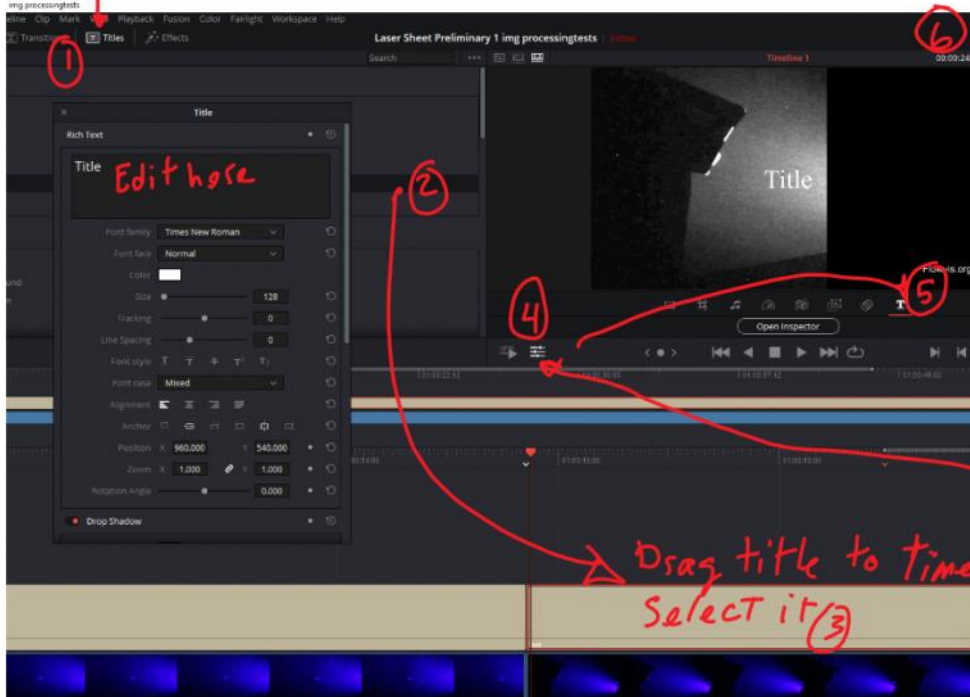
img processingtests

eline Clip Mark View Playback Fusion Color Fairlight Workspace Help

Transitions Titles Effects

Laser Sheet Preliminary 1 img processingtests Edited

Timeline 1

00:00:24

Search

1

6

Title

Rich Text

Title Edit here

2

Font family Times New Roman

Font face Normal

Color

Size 128

Tracking 0

Line Spacing 0

Font style

Font case Mixed

Alignment

Anchor

Position X 960.000 Y 540.000

Zoom X 1.000 Y 1.000

Rotation Angle 0.000

Drop Shadow

Title

Flowvis.org

4

5

Open Inspector

Drag title to time

Select it 3